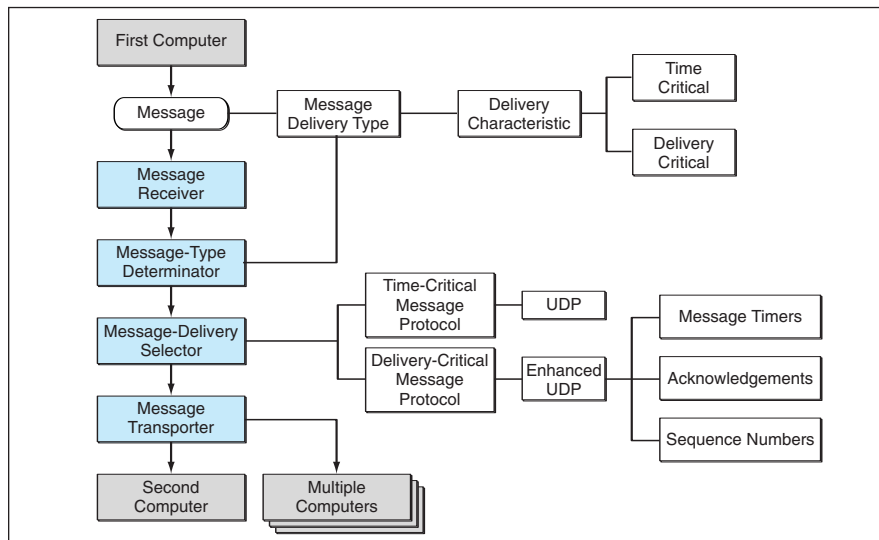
First Computer

Message

Message Delivery Type

Delivery Characteristic

Time Critical

Delivery Critical

Message Receiver

Message-Type Determinator

Time-Critical Message Protocol

UDP

Message-Delivery Selector

Delivery-Critical Message Protocol

Enhanced UDP

Message Timers

Acknowledgements

Sequence Numbers

Message Transporter

Second Computer

Multiple Computers